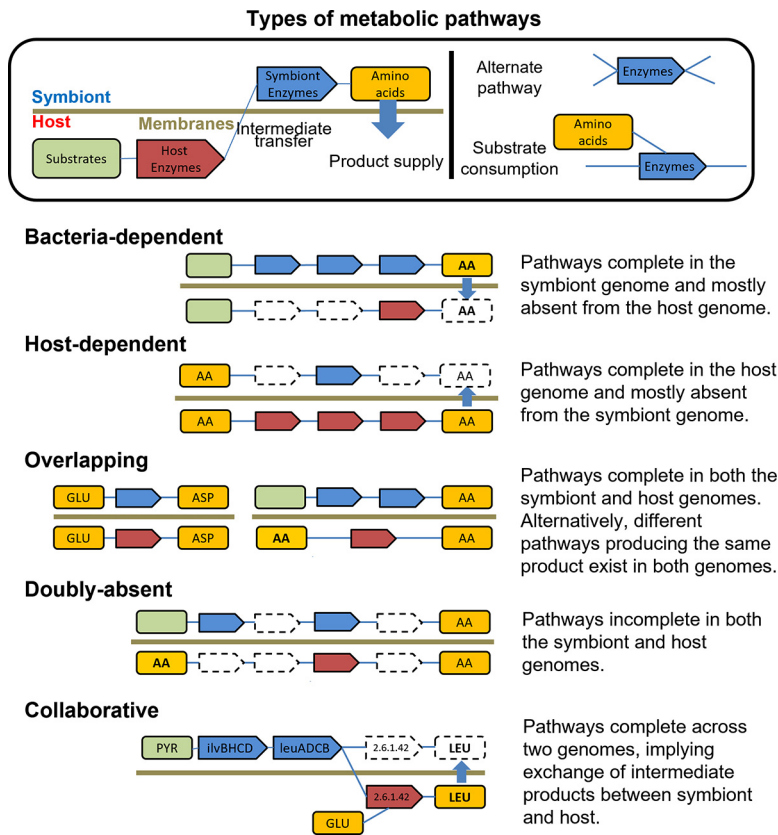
Types of metabolic pathways

Symbiont
Host
Membranes
Substrates
Host Enzymes
Symbiont Enzymes
Amino acids
Intermediate transfer
Product supply

Alternate pathway
Enzymes
Substrate consumption
Amino acids
Enzymes

Bacteria-dependent

AA
AA

Pathways complete in the symbiont genome and mostly absent from the host genome.

Host-dependent

AA
AA
AA
AA

Pathways complete in the host genome and mostly absent from the symbiont genome.

Overlapping

GLU
ASP
GLU
ASP
AA
AA
AA

Pathways complete in both the symbiont and host genomes. Alternatively, different pathways producing the same product exist in both genomes.

Doubly-absent

AA
AA
AA

Pathways incomplete in both the symbiont and host genomes.

Collaborative

PYR
ilvBHCD
leuADCB
2.6.1.42
LEU
2.6.1.42
LEU
GLU

Pathways complete across two genomes, implying exchange of intermediate products between symbiont and host.